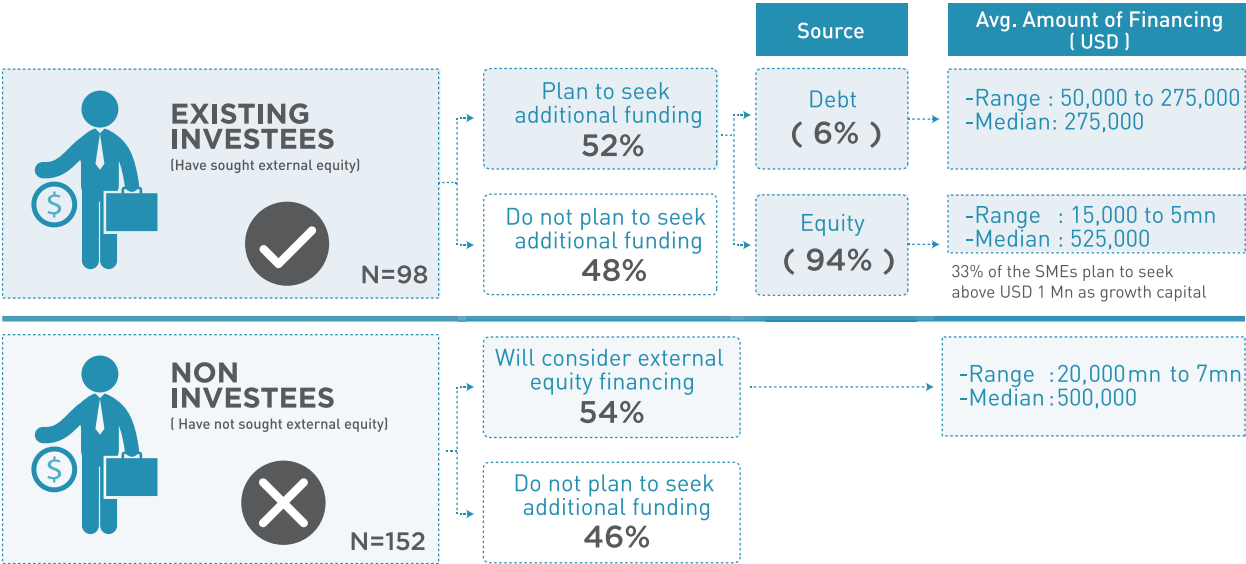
Source

Avg. Amount of Financing ( USD )

EXISTING INVESTEES
(Have sought external equity)

N=98

Plan to seek additional funding
52%

Do not plan to seek additional funding
48%

Debt
( 6% )

Equity
( 94% )

-Range : 50,000 to 275,000
-Median: 275,000

-Range : 15,000 to 5mn
-Median : 525,000

33% of the SMEs plan to seek above USD 1 Mn as growth capital

NON INVESTEES
( Have not sought external equity)

N=152

Will consider external equity financing
54%

Do not plan to seek additional funding
46%

-Range : 20,000mn to 7mn
-Median : 500,000